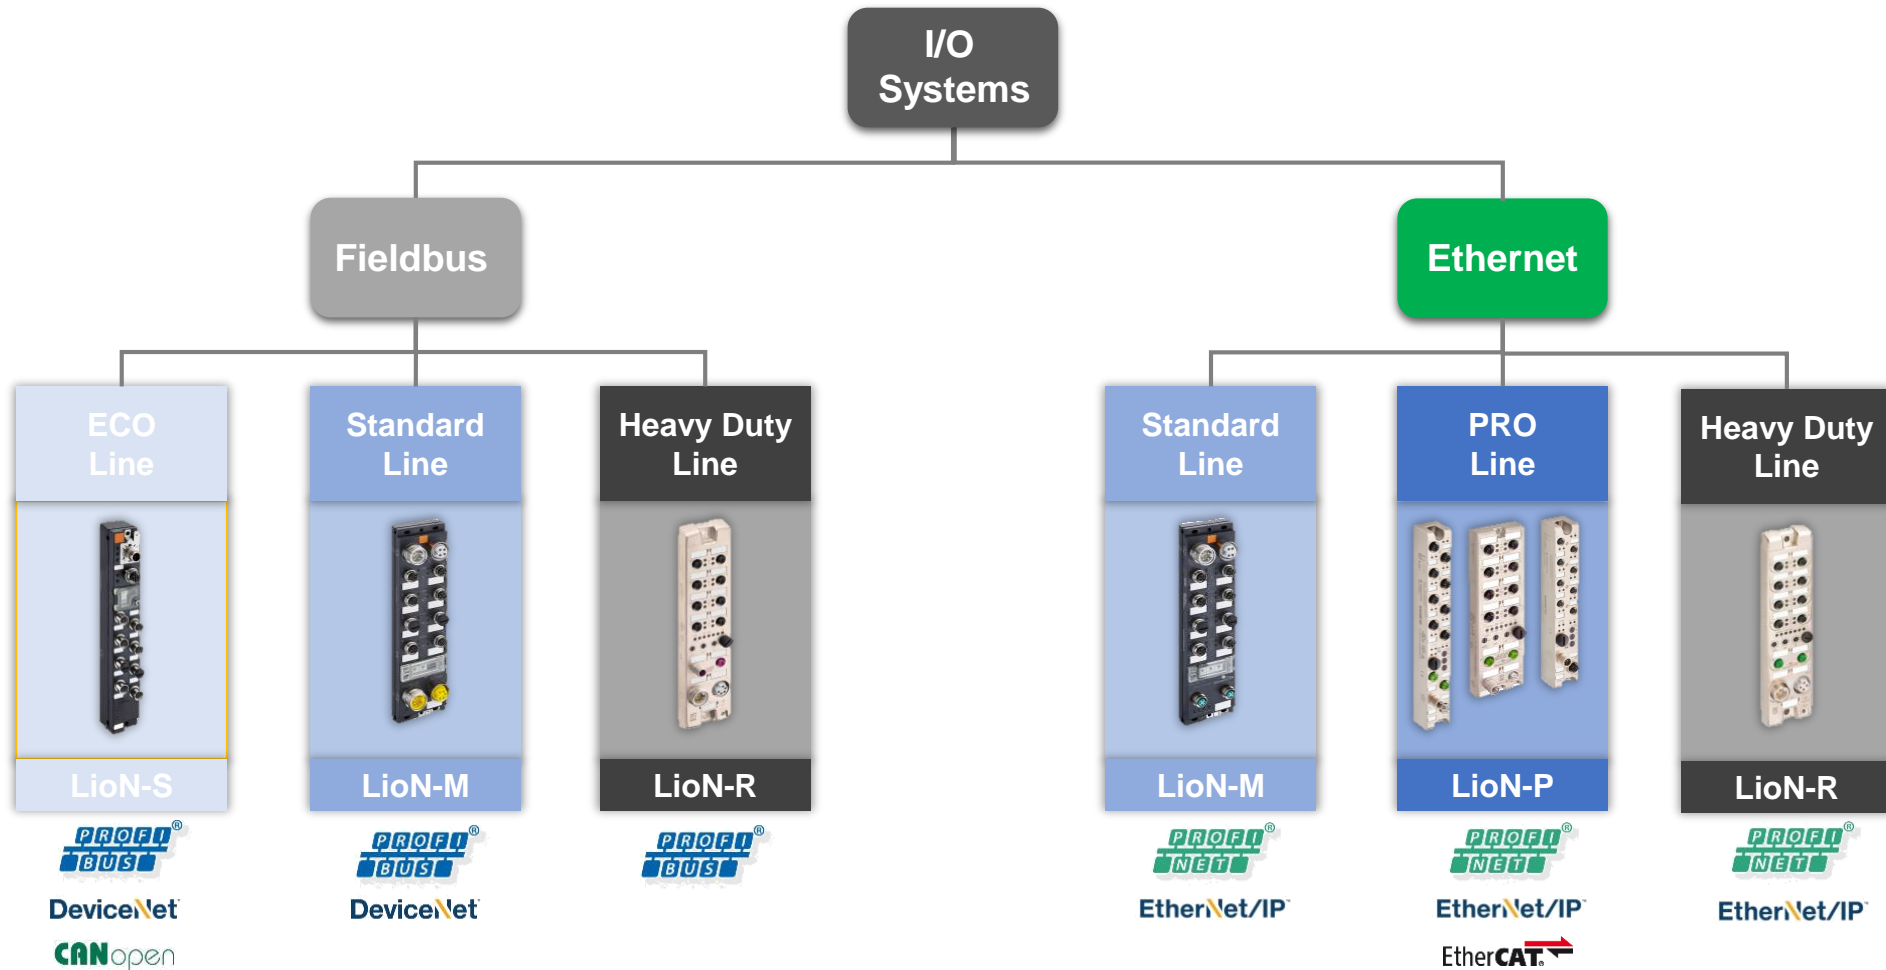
I/O Systems

Fieldbus

Ethernet

ECO Line

LioN-S

PROFI BUS®

DeviceNet

CANopen

Standard Line

LioN-M

PROFI BUS®

DeviceNet

Heavy Duty Line

LioN-R

PROFI BUS®

Standard Line

LioN-M

PROFI NET®

EtherNet/IP

PRO Line

LioN-P

PROFI NET®

EtherNet/IP

EtherCAT.

Heavy Duty Line

LioN-R

PROFI NET®

EtherNet/IP